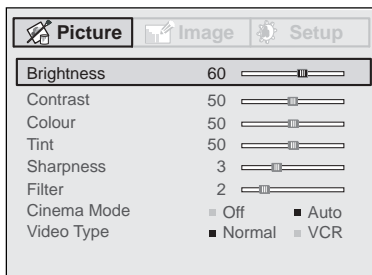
Picture Image Setup

| | | |
|---|---|---|
| Brightness | 60 | |
| Contrast | 50 | |
| Colour | 50 | |
| Tint | 50 | |
| Sharpness | 3 | |
| Filter | 2 | |
| Cinema Mode | Off | Auto |
| Video Type | Normal | VCR |